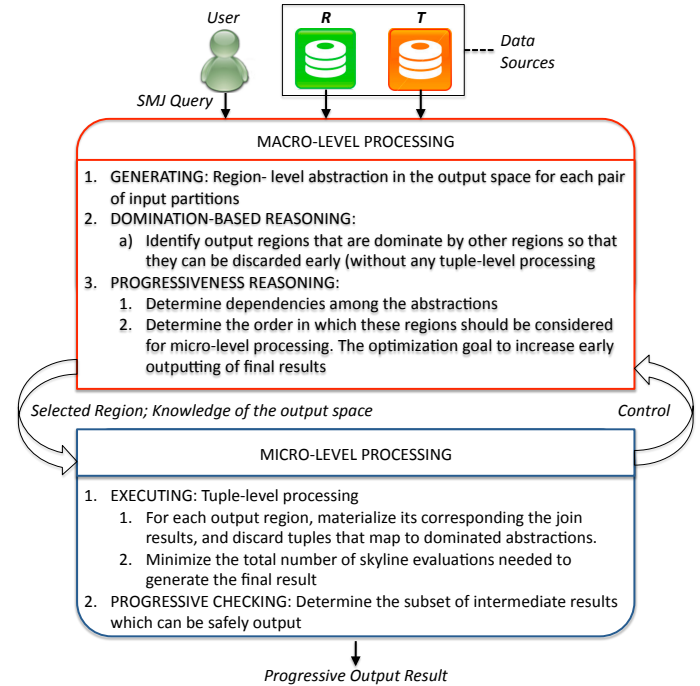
User

R

T

Data Sources

SMJ Query

MACRO-LEVEL PROCESSING

1. GENERATING: Region- level abstraction in the output space for each pair of input partitions
2. DOMINATION-BASED REASONING:
a) Identify output regions that are dominate by other regions so that they can be discarded early (without any tuple-level processing
3. PROGRESSIVENESS REASONING:
1. Determine dependencies among the abstractions
2. Determine the order in which these regions should be considered for micro-level processing. The optimization goal to increase early outputting of final results

Selected Region; Knowledge of the output space

Control

MICRO-LEVEL PROCESSING

1. EXECUTING: Tuple-level processing
1. For each output region, materialize its corresponding the join results, and discard tuples that map to dominated abstractions.
2. Minimize the total number of skyline evaluations needed to generate the final result
2. PROGRESSIVE CHECKING: Determine the subset of intermediate results which can be safely output

Progressive Output Result